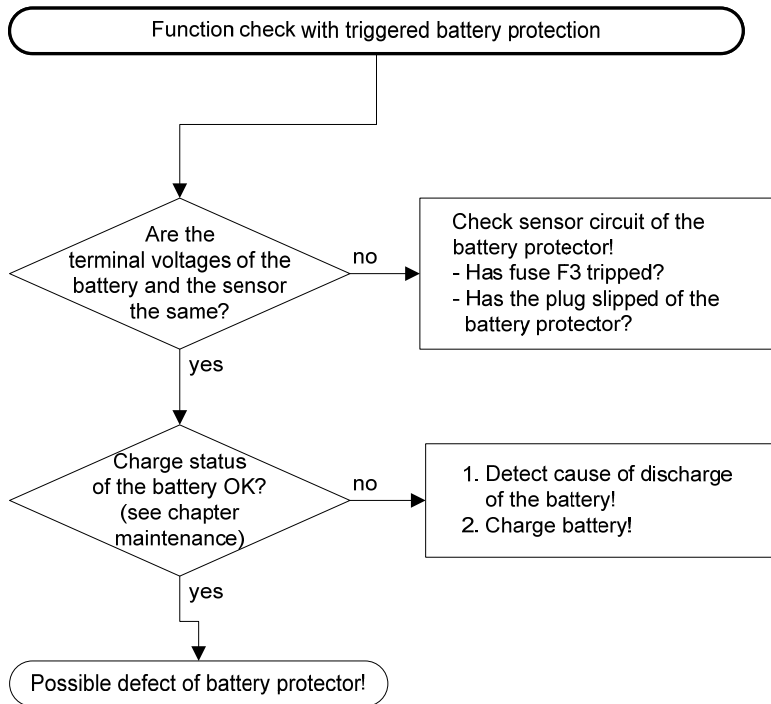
Function check with triggered battery protection

Are the terminal voltages of the battery and the sensor the same?

no

Check sensor circuit of the battery protector!
- Has fuse F3 tripped?
- Has the plug slipped of the battery protector?

yes

Charge status of the battery OK? (see chapter maintenance)

no

1. Detect cause of discharge of the battery!
2. Charge battery!

yes

Possible defect of battery protector!